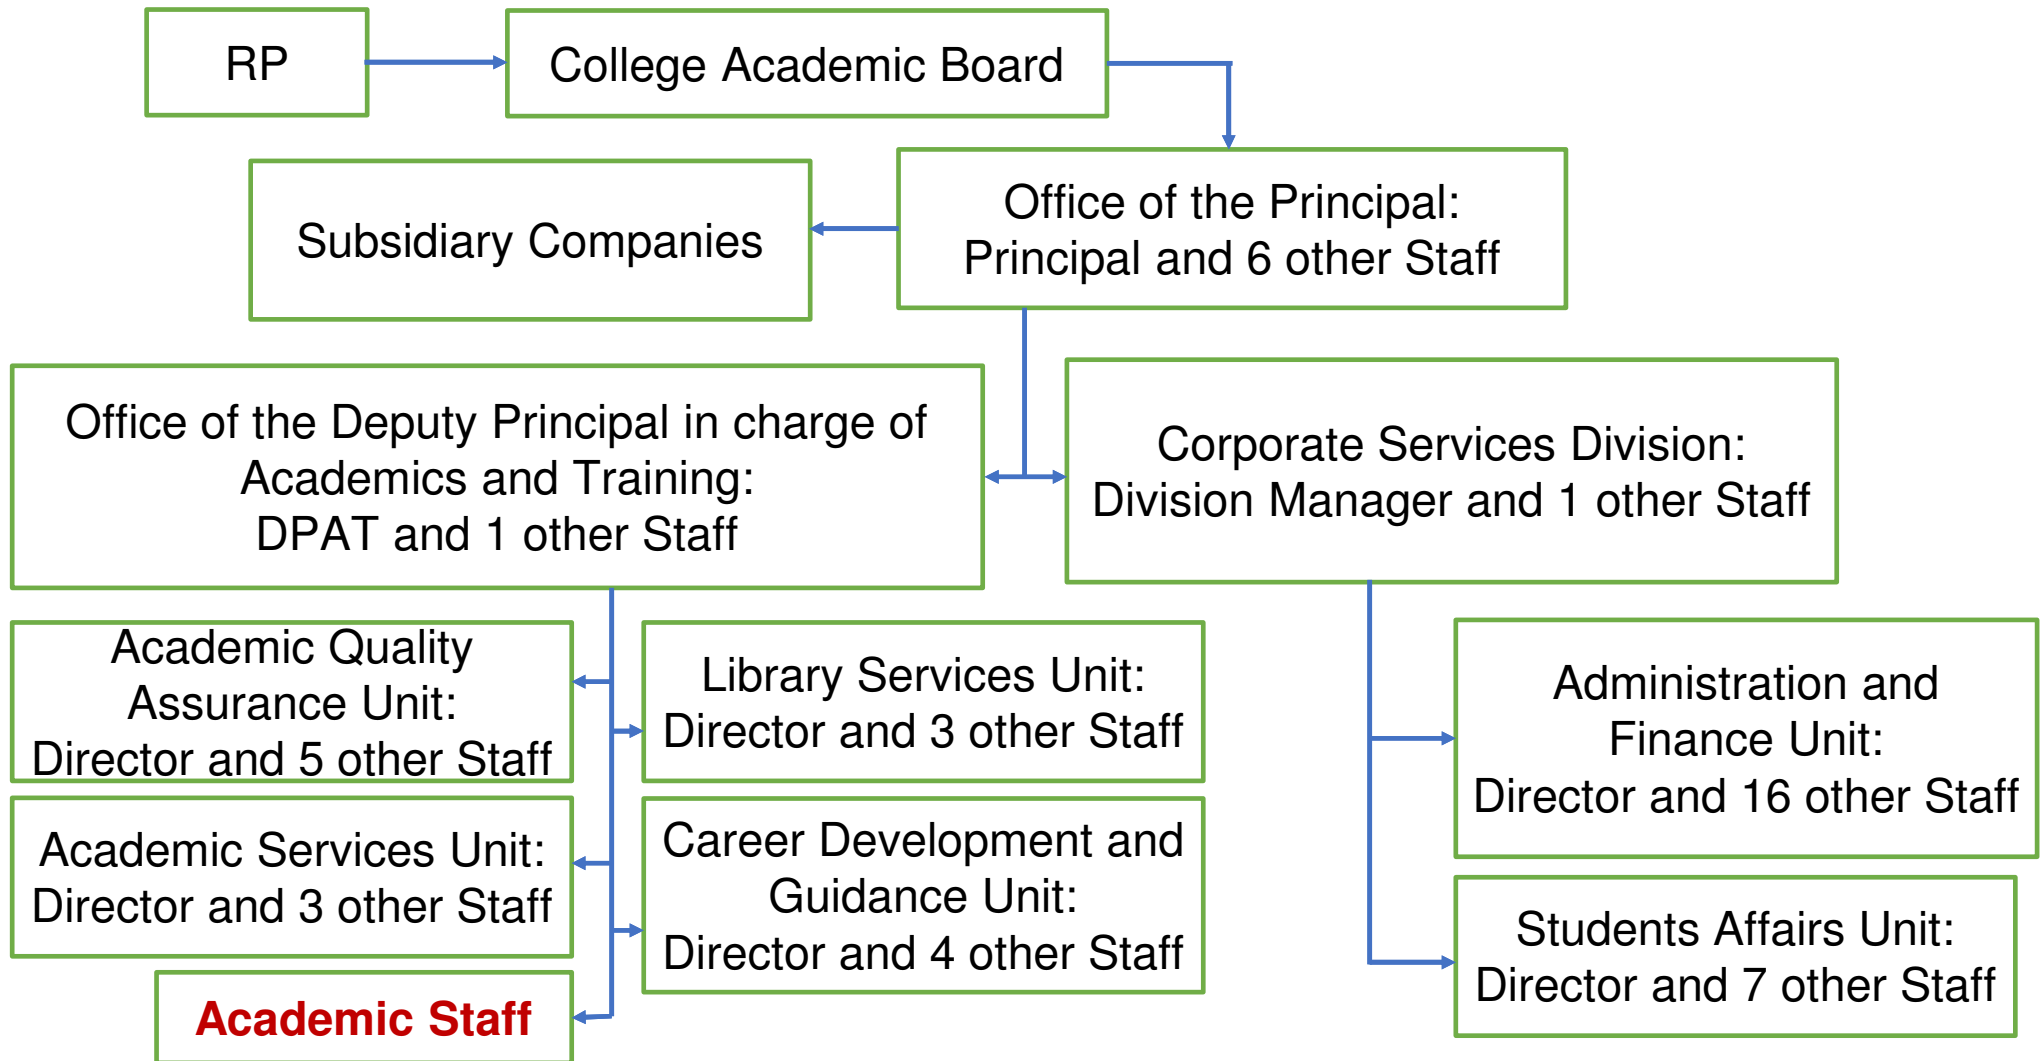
RP

College Academic Board

Subsidiary Companies

Office of the Principal:
Principal and 6 other Staff

Office of the Deputy Principal in charge of Academics and Training:
DPAT and 1 other Staff

Corporate Services Division:
Division Manager and 1 other Staff

Academic Quality Assurance Unit:
Director and 5 other Staff

Library Services Unit:
Director and 3 other Staff

Academic Services Unit:
Director and 3 other Staff

Career Development and Guidance Unit:
Director and 4 other Staff

Academic Staff

Administration and Finance Unit:
Director and 16 other Staff

Students Affairs Unit:
Director and 7 other Staff